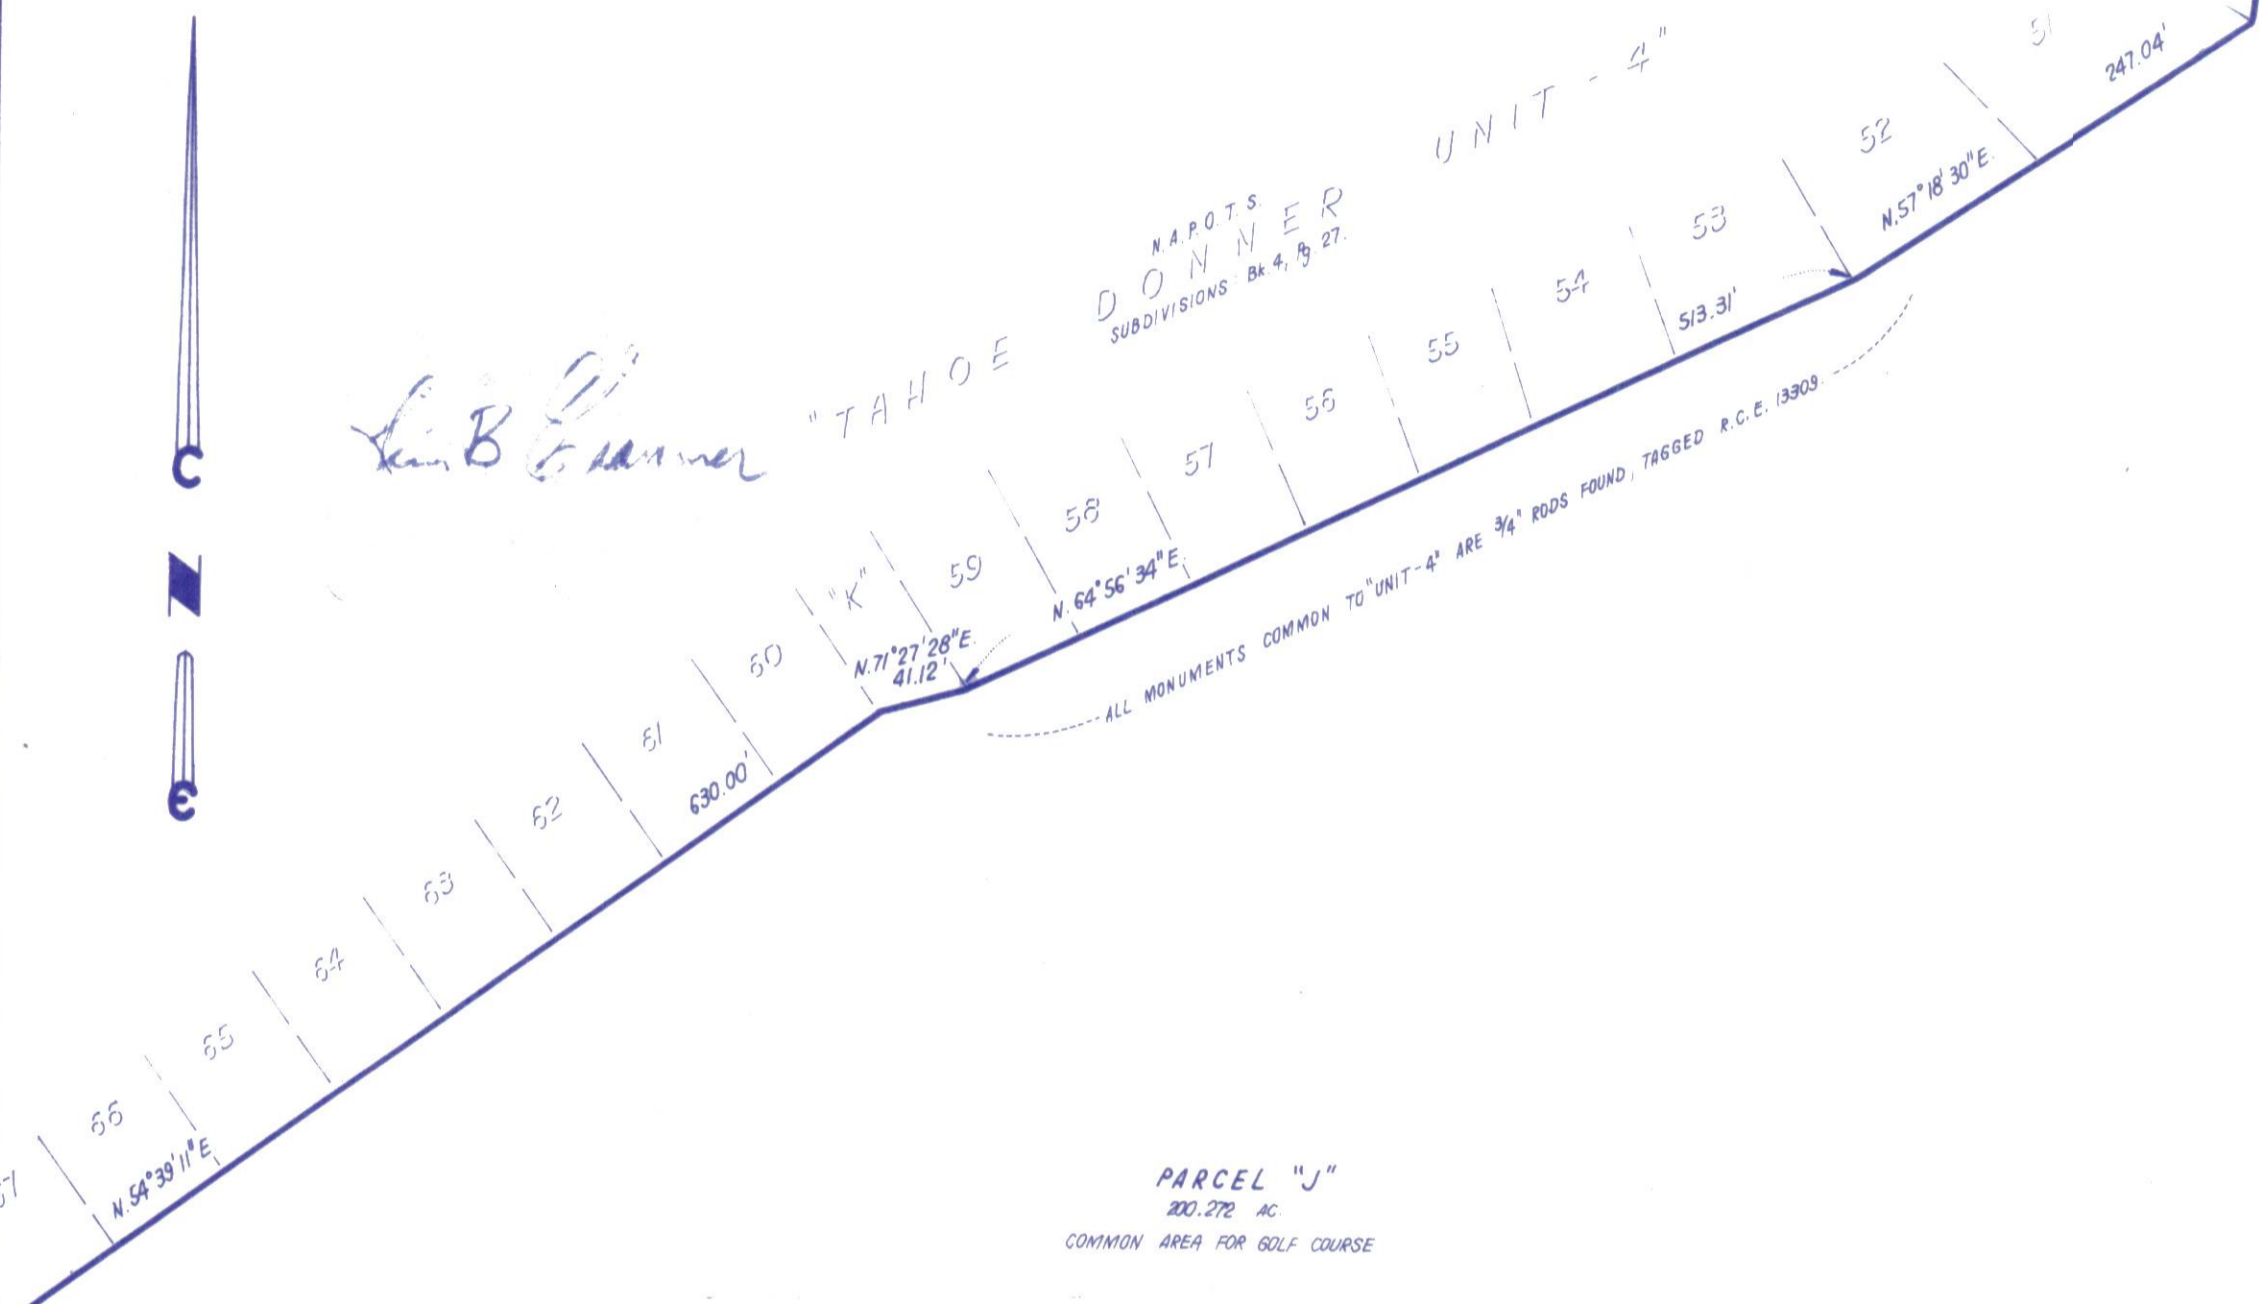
C
N
E

Kevin B Gardner

"TAHOE DONNER UNIT - 4"
N.A.P.O.T.S.
SUBDIVISIONS Bk. 4, Pg. 27.

51
247.04'
52
N.57°18'30"E.
53
513.31'
54
55
56
57
58
N. 64°56'34"E.
59
"K"
N.71°27'28"E.
41.12'
60
61
630.00'
62
63
64
65
66
N.54°39'11"E.
67

ALL MONUMENTS COMMON TO "UNIT-4" ARE 3/4" RODS FOUND, TAGGED R.C.E. 13303.

PARCEL "J"
200.272 AC.
COMMON AREA FOR GOLF COURSE